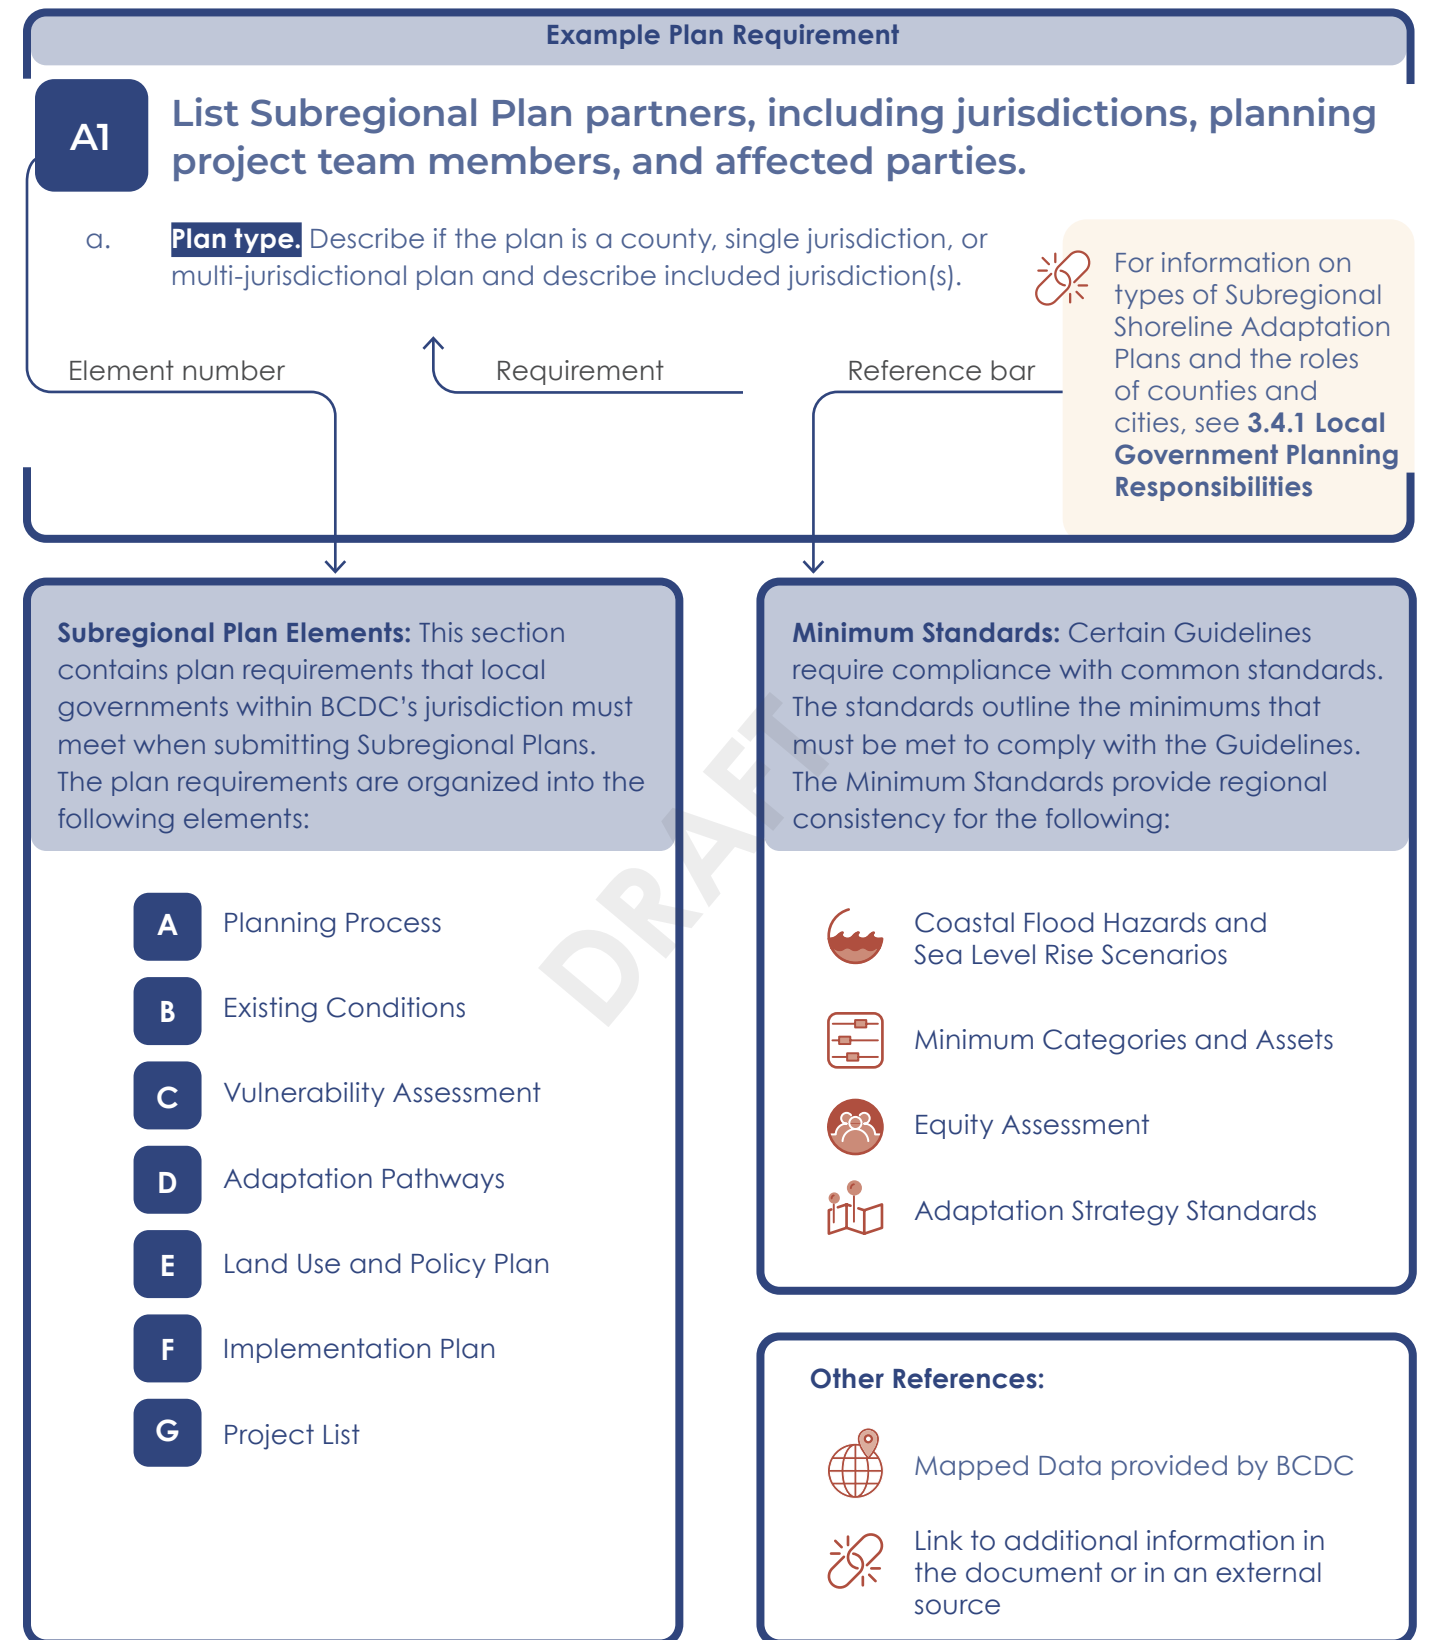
Example Plan Requirement

A1

List Subregional Plan partners, including jurisdictions, planning project team members, and affected parties.

a. Plan type. Describe if the plan is a county, single jurisdiction, or multi-jurisdictional plan and describe included jurisdiction(s).

For information on types of Subregional Shoreline Adaptation Plans and the roles of counties and cities, see 3.4.1 Local Government Planning Responsibilities

Element number

Requirement

Reference bar

Subregional Plan Elements: This section contains plan requirements that local governments within BCDC's jurisdiction must meet when submitting Subregional Plans. The plan requirements are organized into the following elements:

A Planning Process

B Existing Conditions

C Vulnerability Assessment

D Adaptation Pathways

E Land Use and Policy Plan

F Implementation Plan

G Project List

DRAFT

Minimum Standards: Certain Guidelines require compliance with common standards. The standards outline the minimums that must be met to comply with the Guidelines. The Minimum Standards provide regional consistency for the following:

Coastal Flood Hazards and Sea Level Rise Scenarios

Minimum Categories and Assets

Equity Assessment

Adaptation Strategy Standards

Other References:

Mapped Data provided by BCDC

Link to additional information in the document or in an external source